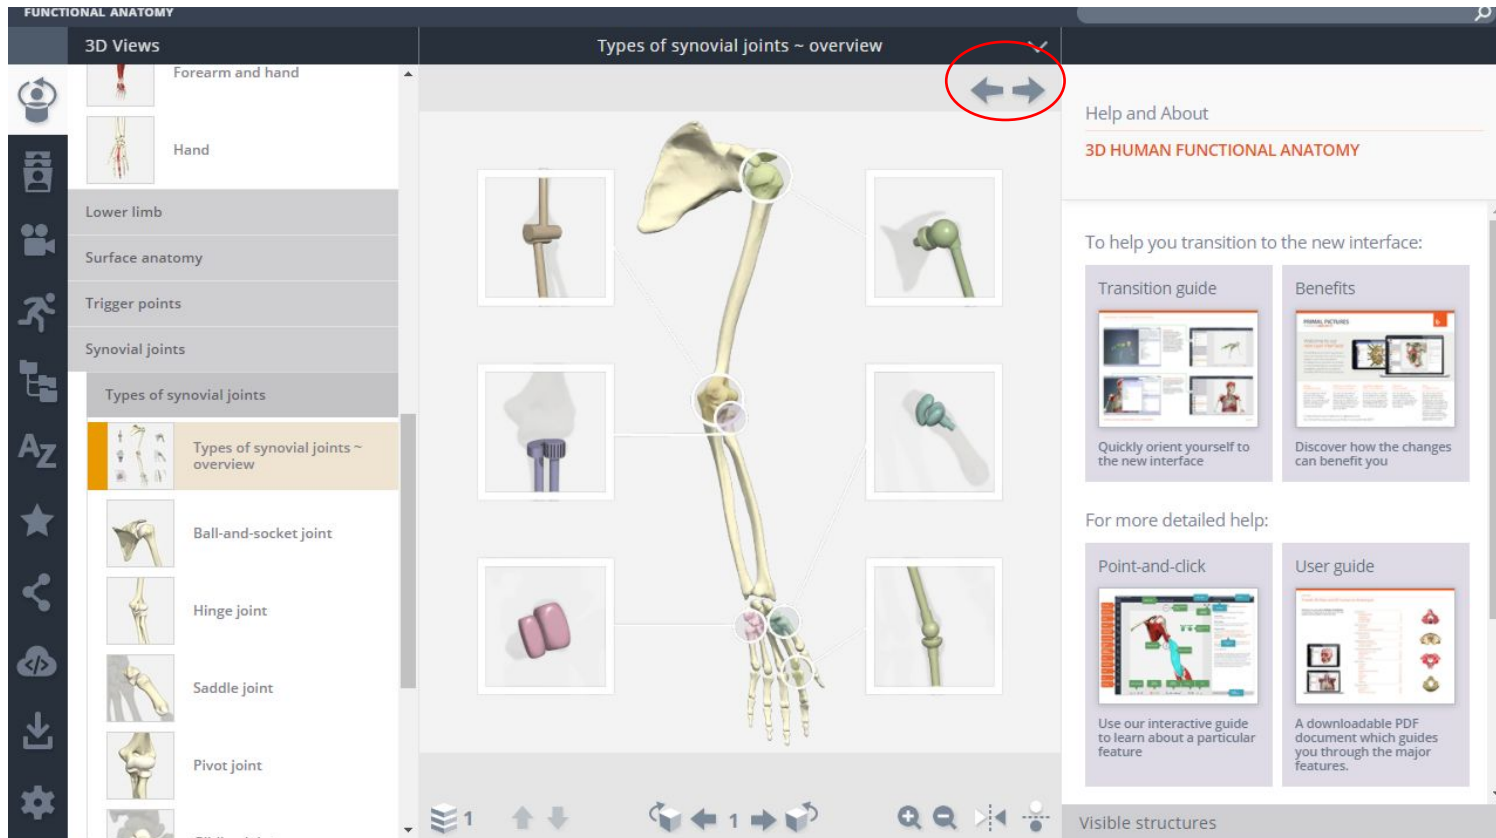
FUNCTIONAL ANATOMY

3D Views

Forearm and hand

Hand

Lower limb

Surface anatomy

Trigger points

Synovial joints

Types of synovial joints

Types of synovial joints ~ overview

Ball-and-socket joint

Hinge joint

Saddle joint

Pivot joint

Types of synovial joints ~ overview

1

1

Help and About

3D HUMAN FUNCTIONAL ANATOMY

To help you transition to the new interface:

Transition guide

Quickly orient yourself to the new interface

Benefits

Discover how the changes can benefit you

For more detailed help:

Point-and-click

Use our interactive guide to learn about a particular feature

User guide

A downloadable PDF document which guides you through the major features.

Visible structures